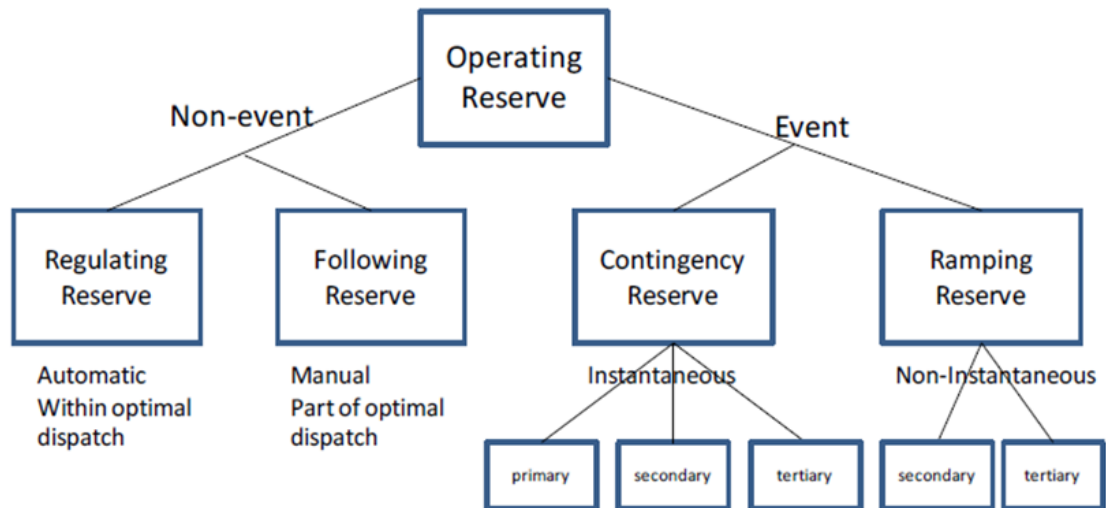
Operating Reserve

Non-event

Event

Regulating Reserve

Following Reserve

Contingency Reserve

Ramping Reserve

Automatic
Within optimal dispatch

Manual
Part of optimal dispatch

Instantaneous

Non-Instantaneous

primary

secondary

tertiary

secondary

tertiary